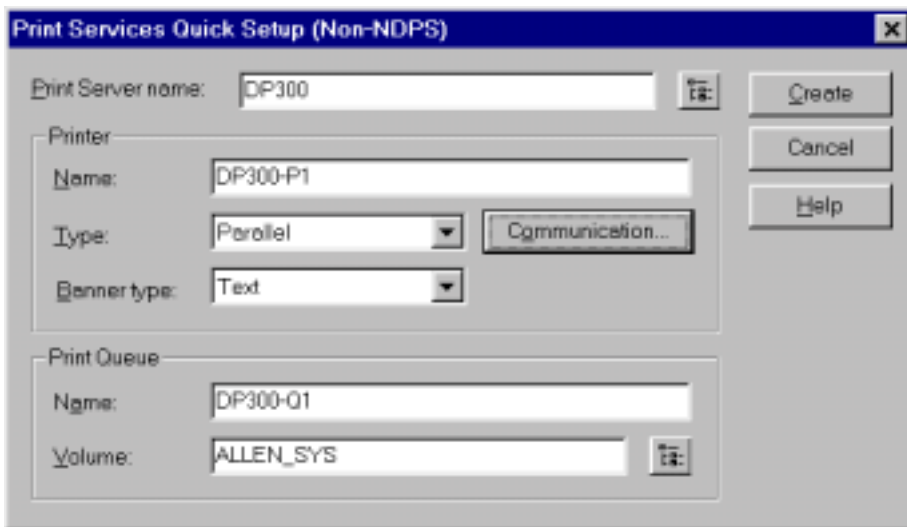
Print Services Quick Setup (Non-NDPS)

Print Server name: DP300

Create

Cancel

Help

Printer

Name: DP300-P1

Type: Parallel

Communication...

Banner type: Text

Print Queue

Name: DP300-Q1

Volume: ALLEN_SYS